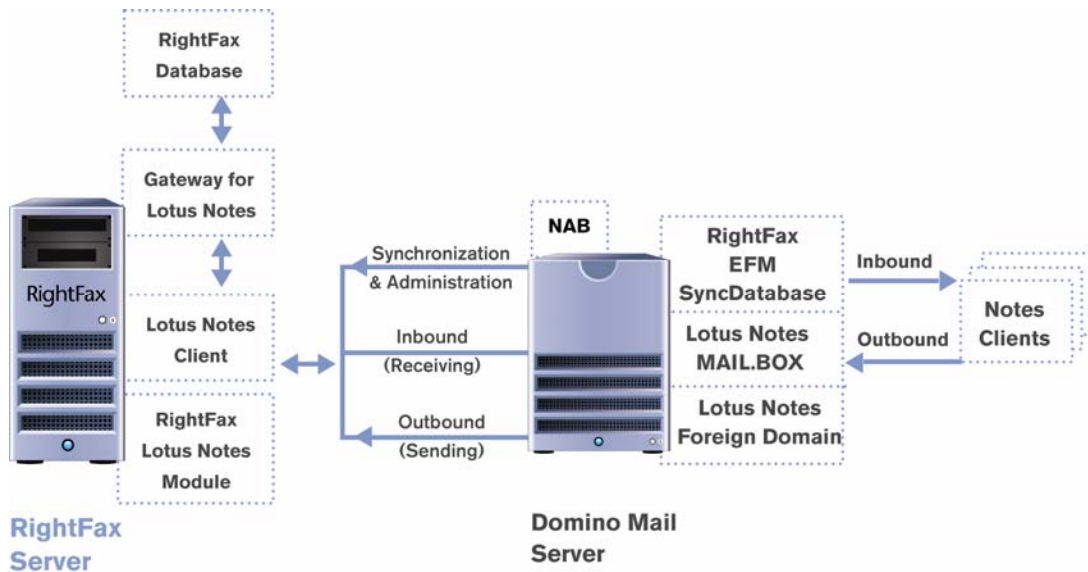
RightFax Database

Gateway for Lotus Notes

RightFax

Lotus Notes Client

RightFax Lotus Notes Module

RightFax Server

Synchronization & Administration

Inbound (Receiving)

Outbound (Sending)

NAB

Domino Mail Server

RightFax EFM SyncDatabase

Lotus Notes MAIL.BOX

Lotus Notes Foreign Domain

Inbound

Outbound

Notes Clients